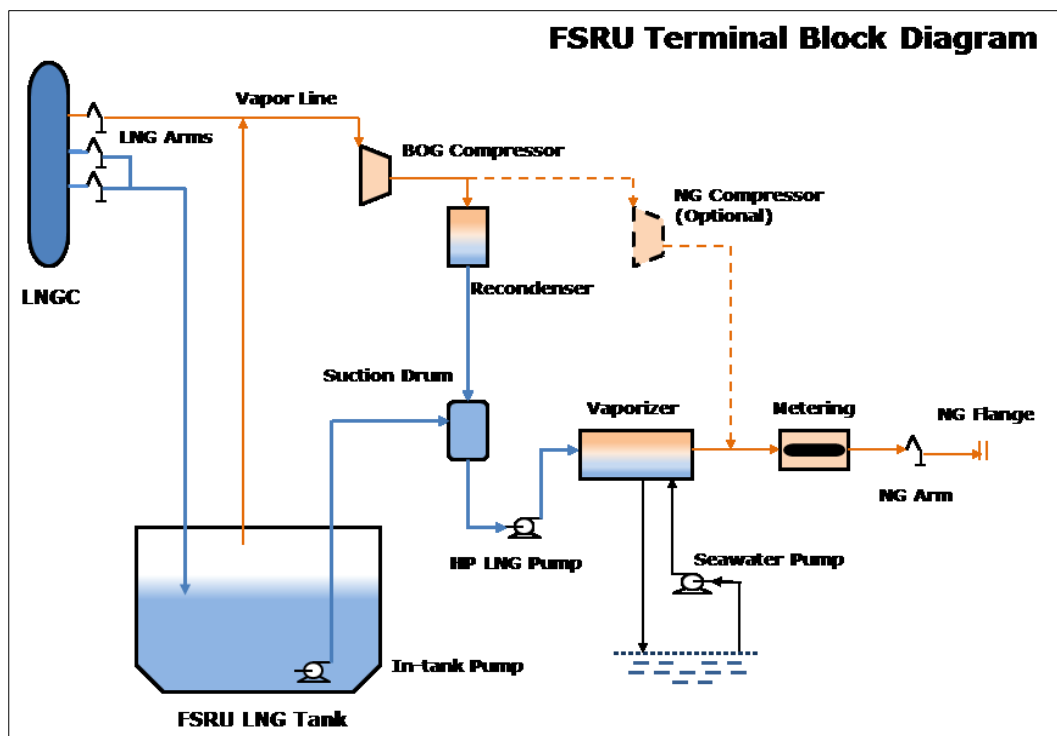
FSRU Terminal Block Diagram

Vapor Line

LNG Arms

BOG Compressor

NG Compressor (Optional)

LNGC

Recondenser

Suction Drum

Vaporizer

Metering

NG Flange

NG Arm

HP LNG Pump

Seawater Pump

In-tank Pump

FSRU LNG Tank